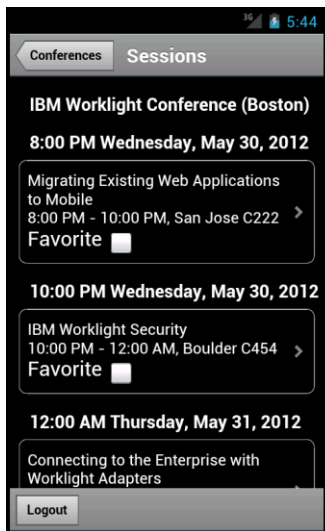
3G 5:44

Conferences

Sessions

IBM Worklight Conference (Boston)

8:00 PM Wednesday, May 30, 2012

Migrating Existing Web Applications to Mobile
8:00 PM - 10:00 PM, San Jose C222
Favorite

10:00 PM Wednesday, May 30, 2012

IBM Worklight Security
10:00 PM - 12:00 AM, Boulder C454
Favorite

12:00 AM Thursday, May 31, 2012

Connecting to the Enterprise with Worklight Adapters

Logout